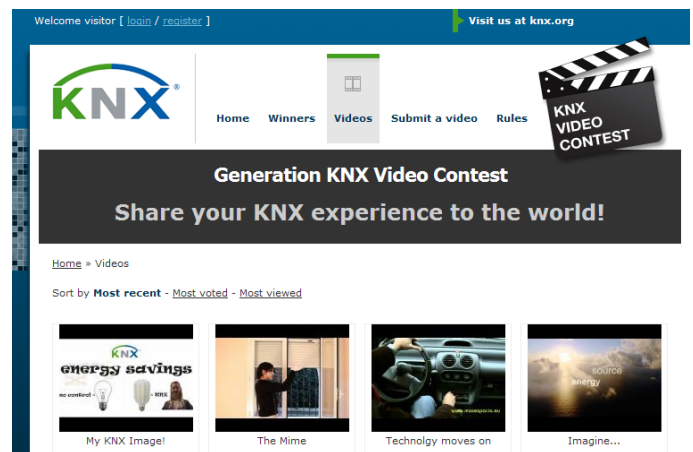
Welcome visitor [ login / register ]

Visit us at knx.org

KNX®

Home Winners Videos Submit a video Rules

KNX VIDEO CONTEST

Generation KNX Video Contest

Share your KNX experience to the world!

Home » Videos

Sort by Most recent - Most voted - Most viewed

KNX energy savings no control KNX

My KNX Image!

The Mime

Technolgy moves on

source energy

Imagine...